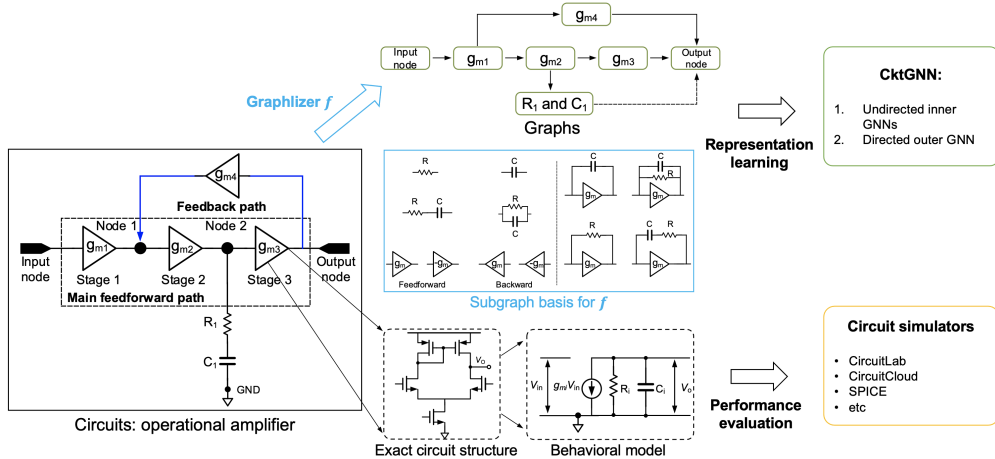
$g_{m4}$

Input node

$g_{m1}$

$g_{m2}$

$g_{m3}$

Output node

$R_1$ and $C_1$

Graphs

Graphlizer $f$

CktGNN:

1. Undirected inner GNNs
2. Directed outer GNN

Representation learning

$g_{m4}$

Feedback path

Node 1

Node 2

$g_{m1}$

$g_{m2}$

$g_{m3}$

Input node

Stage 1

Stage 2

Stage 3

Output node

Main feedforward path

$R_1$

$C_1$

GND

Circuits: operational amplifier

R

C

R

C

R

C

C

C

R

R

C

R

$g_m$

$g_m$

$g_m$

$g_m$

$g_m$

$g_m$

$g_m$

$g_m$

$g_m$

$g_m$

Feedforward

Backward

Subgraph basis for $f$

$V_O$

Exact circuit structure

$V_{in}$

$g_{mi}V_{in}$

$R_i$

$C_i$

$V_o$

Behavioral model

Performance evaluation

Circuit simulators

• CircuitLab
• CircuitCloud
• SPICE
• etc